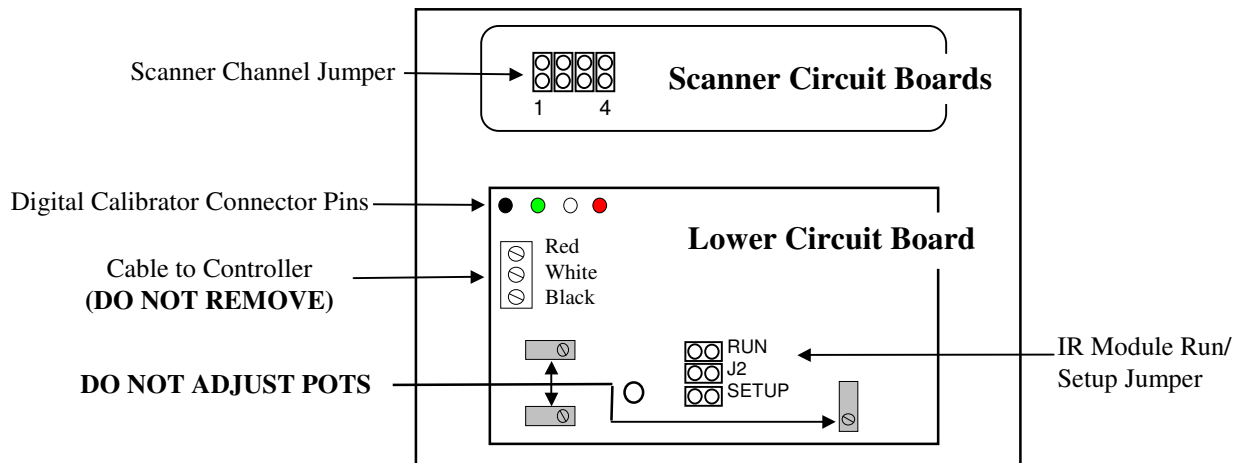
Scanner Channel Jumper

1 4

Scanner Circuit Boards

Digital Calibrator Connector Pins

Lower Circuit Board

Red
White
Black

Cable to Controller
(DO NOT REMOVE)

RUN
J2
SETUP

IR Module Run/
Setup Jumper

DO NOT ADJUST POTS